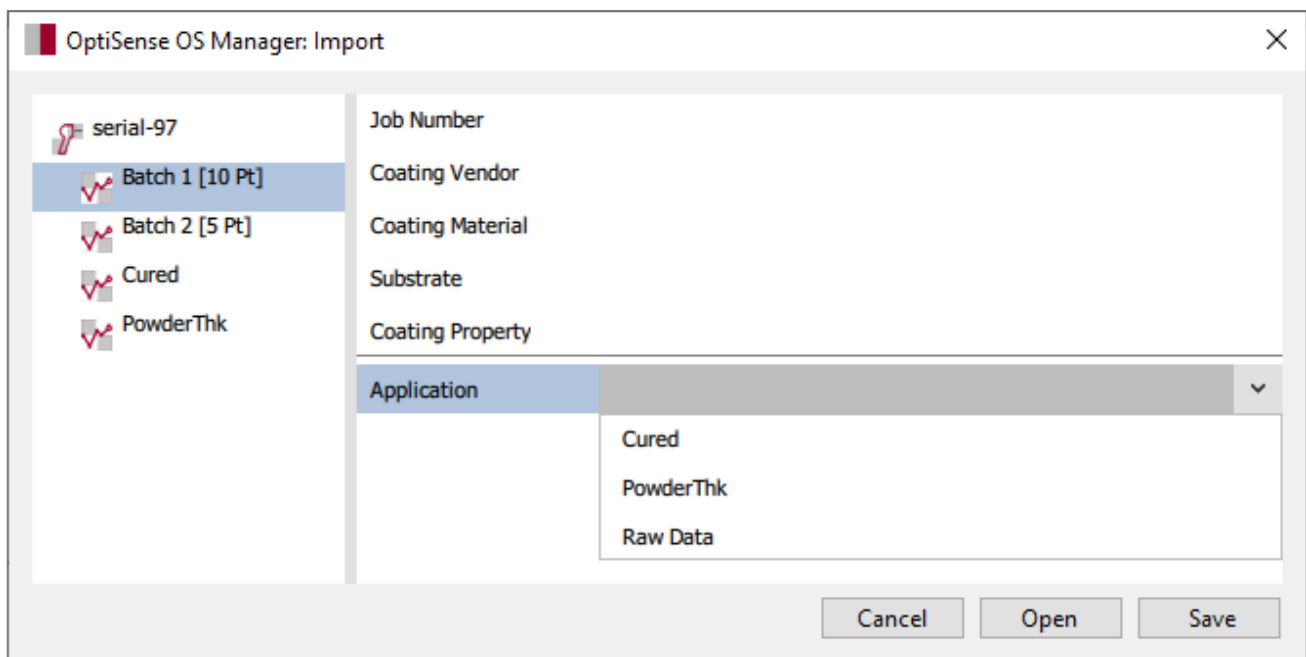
OptiSense OS Manager: Import

serial-97
Batch 1 [10 Pt]
Batch 2 [5 Pt]
Cured
PowderThk

Job Number
Coating Vendor
Coating Material
Substrate
Coating Property
Application

Cured
PowderThk
Raw Data

Cancel
Open
Save